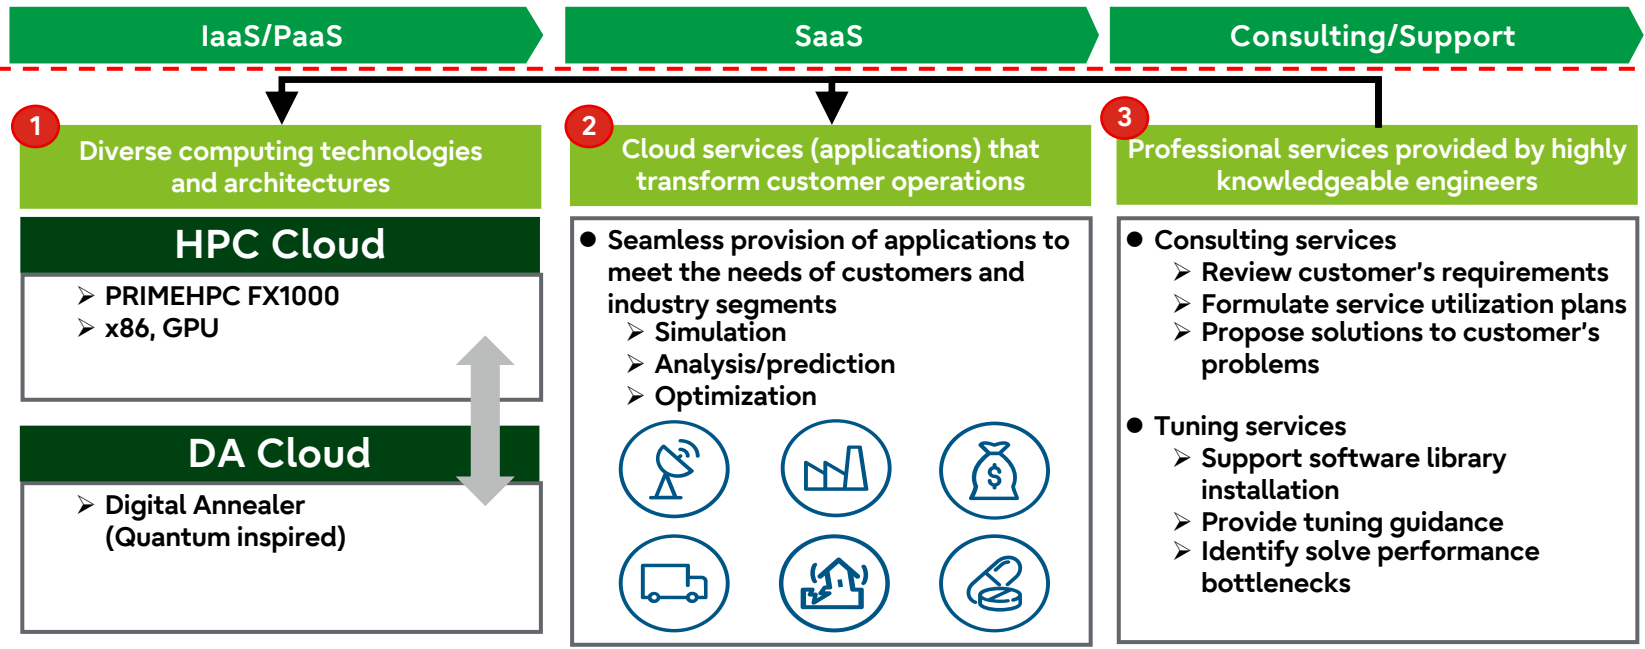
IaaS/PaaS

SaaS

Consulting/Support

1 Diverse computing technologies and architectures

HPC Cloud

➢ PRIMEHPC FX1000
➢ x86, GPU

DA Cloud

➢ Digital Annealer (Quantum inspired)

2 Cloud services (applications) that transform customer operations

● Seamless provision of applications to meet the needs of customers and industry segments
➢ Simulation
➢ Analysis/prediction
➢ Optimization

3 Professional services provided by highly knowledgeable engineers

● Consulting services
➢ Review customer's requirements
➢ Formulate service utilization plans
➢ Propose solutions to customer's problems

● Tuning services
➢ Support software library installation
➢ Provide tuning guidance
➢ Identify solve performance bottlenecks